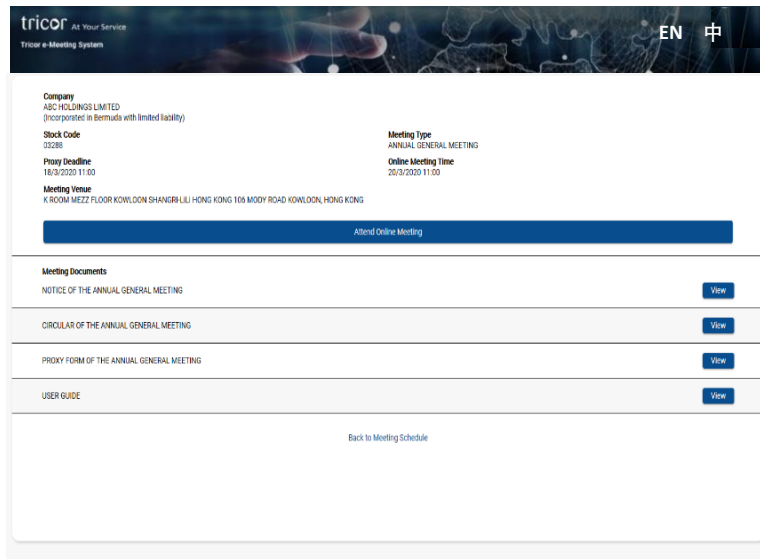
tricor At Your Service
Tricor e-Meeting System

EN 中

Company
ABC HOLDINGS LIMITED
(Incorporated in Bermuda with limited liability)

Stock Code
03288

Meeting Type
ANNUAL GENERAL MEETING

Proxy Deadline
18/3/2020 11:00

Online Meeting Time
20/3/2020 11:00

Meeting Venue
K ROOM MEZZ FLOOR KOWLOON SHANGRI-LILI HONG KONG 106 MODY ROAD KOWLOON, HONG KONG

Attend Online Meeting

Meeting Documents

NOTICE OF THE ANNUAL GENERAL MEETING
View

CIRCULAR OF THE ANNUAL GENERAL MEETING
View

PROXY FORM OF THE ANNUAL GENERAL MEETING
View

USER GUIDE
View

Back to Meeting Schedule